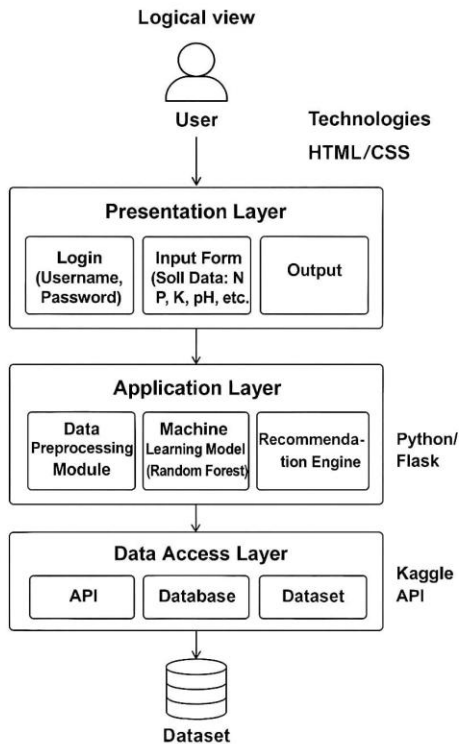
Logical view

User

Technologies

HTML/CSS

Presentation Layer

Login (Username, Password)

Input Form (Soll Data: N P, K, pH, etc.

Output

Application Layer

Data Preprocessing Module

Machine Learning Model (Random Forest)

Recommendation Engine

Python/ Flask

Data Access Layer

API

Database

Dataset

Kaggle API

Dataset